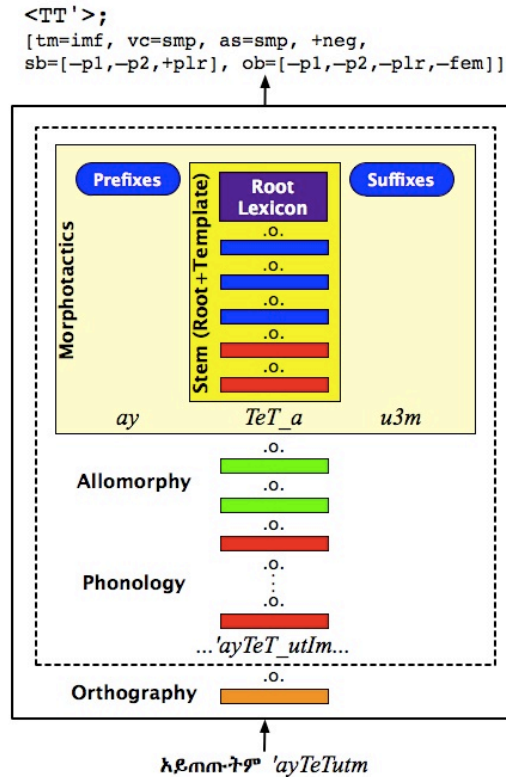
<TT'>;
[tm=imf, vc=smp, as=smp, +neg, sb=[−p1,−p2,+plr], ob=[−p1,−p2,−plr,−fem]]

Prefixes

Stem (Root+Template)

Root Lexicon

Suffixes

Morphotactics

.o.

.o.

.o.

.o.

.o.

ay

TeT_a

u3m

.o.

Allomorphy

.o.

.o.

Phonology

.o.

...'ayTeT_utIm...

.o.

Orthography

አይጠጡትም 'ayTeTutm